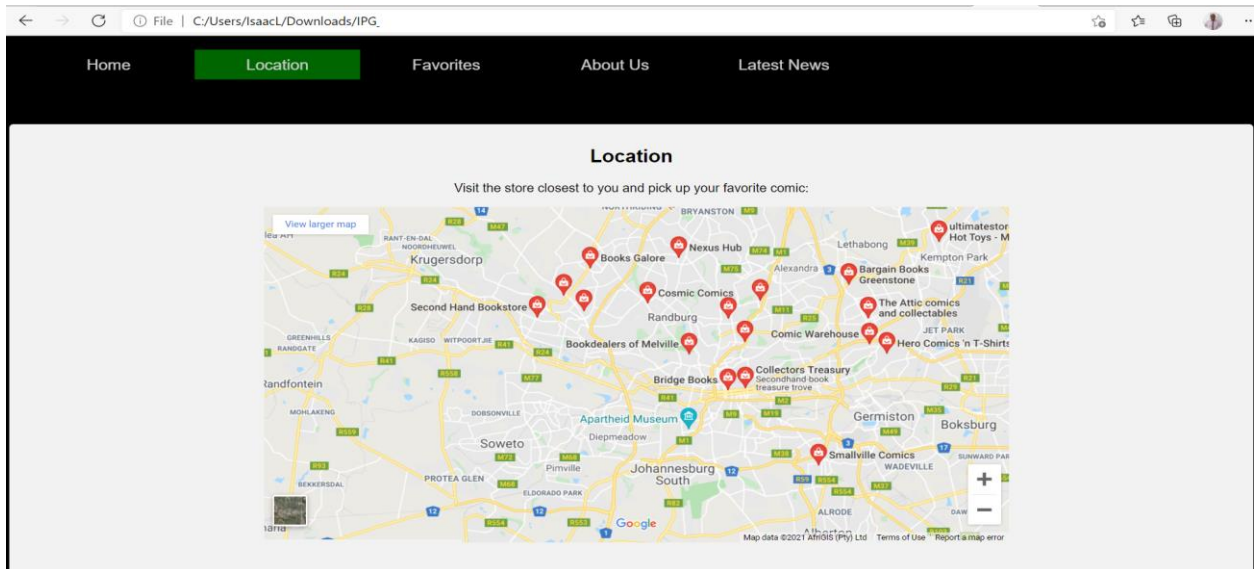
File | C:/Users/IsaacL/Downloads/IPG_

Home
Location
Favorites
About Us
Latest News

Location

Visit the store closest to you and pick up your favorite comic:

View larger map

BRYANSTON
Nexus Hub
Lethabong
ultimatestor Hot Toys - M
Books Galore
Krugersdorp
Kempton Park
Alexandra
Bargain Books Greenstone
Cosmic Comics
Second Hand Bookstore
The Attic comics and collectables
Randburg
Comic Warehouse
JET PARK
GREENHILLS
RANDGATE
KAGISO
WITPOORTJIE
Bookdealers of Melville
Hero Comics 'n T-Shirts
Collectors Treasury
Secondhand book treasure trove
Bridge Books
Randfontein
MOHLAKENG
DOBSONVILLE
Germiston
Apartheid Museum
Boksburg
Diepmeadow
Soweto
Smallville Comics
Pimville
Johannesburg South
WADEVILLE
SUNWARD PAR
BEKKERSDAL
PROTEA GLEN
ELDORADO PARK
ALRODE
Google
Map data ©2021 AfriGIS (Pty) Ltd
Terms of Use
Report a map error
+
−